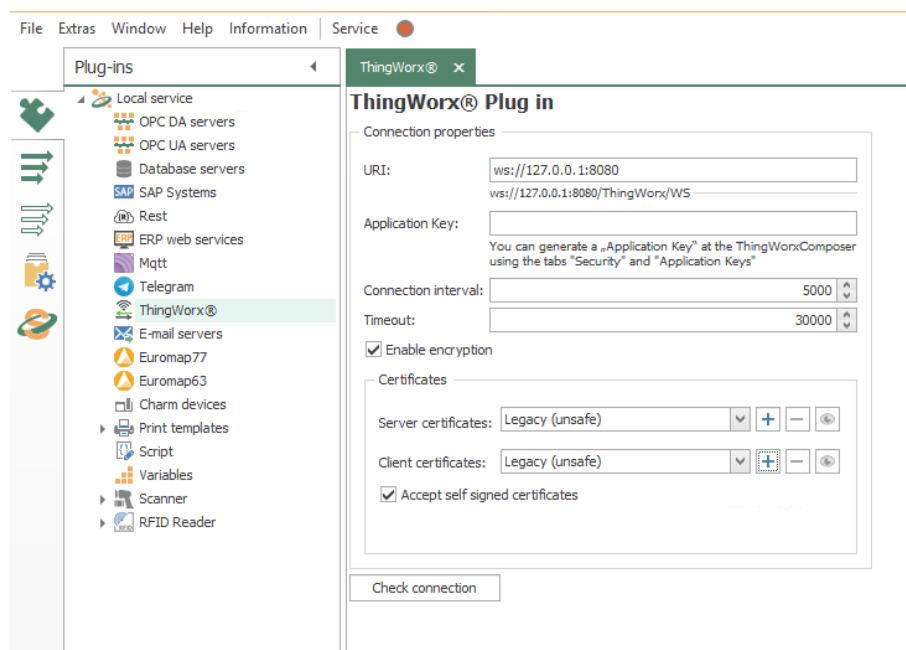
File Extras Window Help Information Service

Plug-ins

Local service
OPC DA servers
OPC UA servers
Database servers
SAP Systems
Rest
ERP web services
Mqtt
Telegram
ThingWorx®
E-mail servers
Euromap77
Euromap63
Charm devices
Print templates
Script
Variables
Scanner
RFID Reader

ThingWorx® ×

ThingWorx® Plug in

Connection properties

URI: ws://127.0.0.1:8080
ws://127.0.0.1:8080/ThingWorx/WS

Application Key:
You can generate a „Application Key" at the ThingWorxComposer using the tabs "Security" and "Application Keys"

Connection interval: 5000

Timeout: 30000

Enable encryption

Certificates

Server certificates: Legacy (unsafe)

Client certificates: Legacy (unsafe)

Accept self signed certificates

Check connection